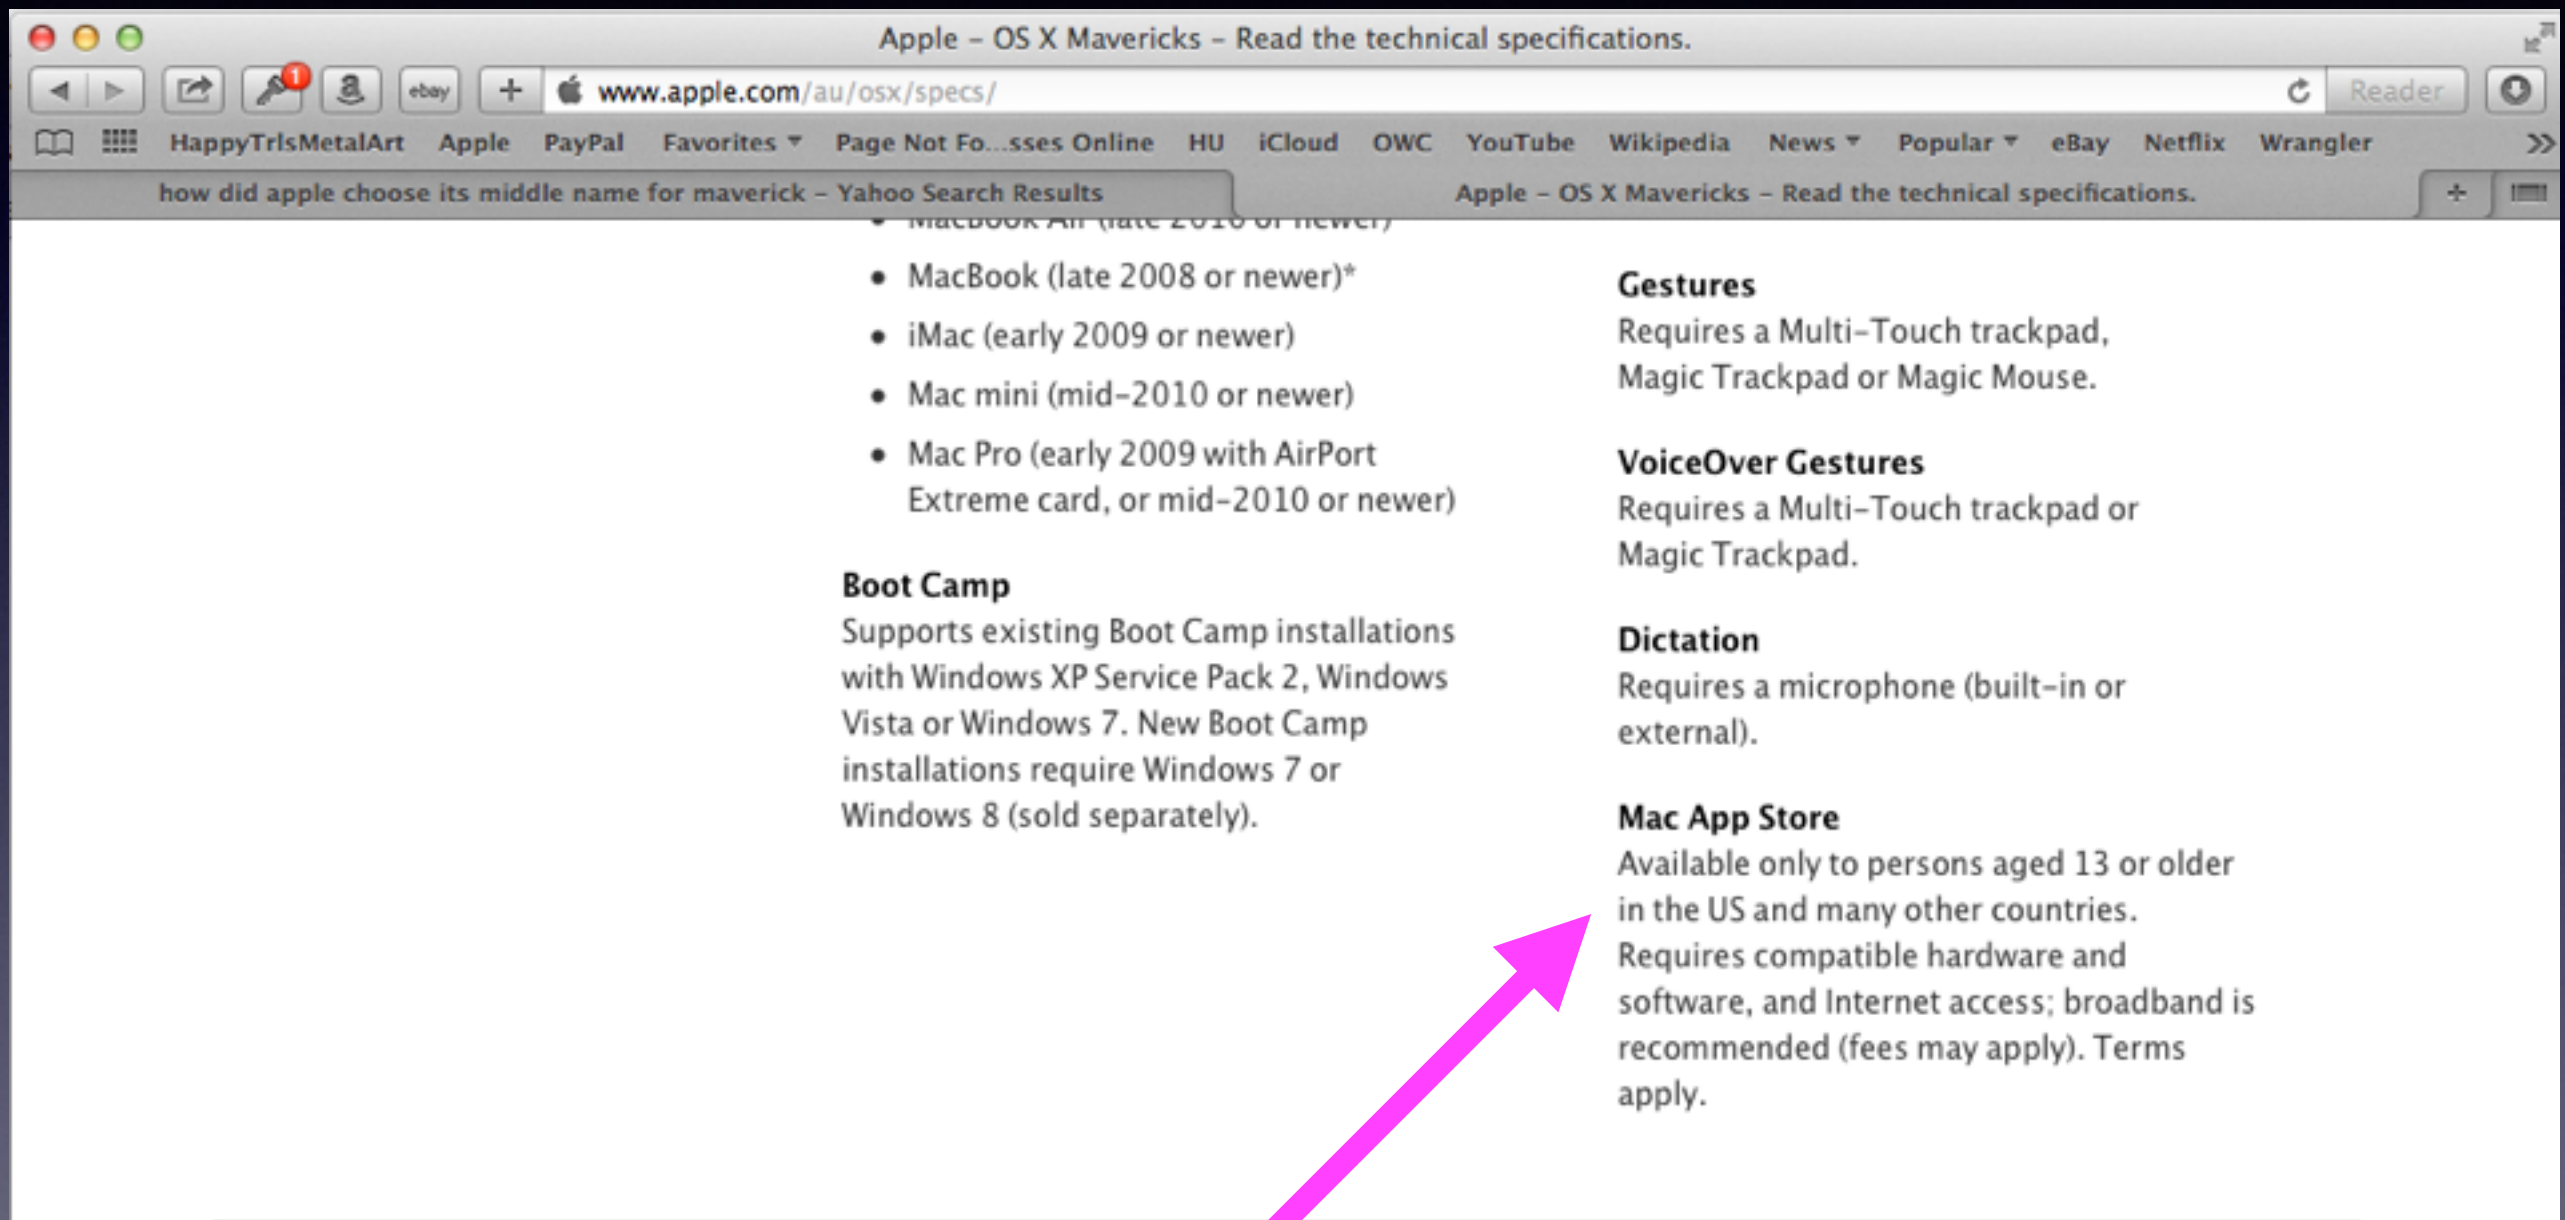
Apple – OS X Mavericks – Read the technical specifications.

1

ebay

www.apple.com/au/osx/specs/

Reader

HappyTrlsMetalArt Apple PayPal Favorites Page Not Fo...sses Online HU iCloud OWC YouTube Wikipedia News Popular eBay Netflix Wrangler

how did apple choose its middle name for maverick – Yahoo Search Results

Apple – OS X Mavericks – Read the technical specifications.

• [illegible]

• MacBook (late 2008 or newer)*

• iMac (early 2009 or newer)

• Mac mini (mid-2010 or newer)

• Mac Pro (early 2009 with AirPort Extreme card, or mid-2010 or newer)

Boot Camp
Supports existing Boot Camp installations with Windows XP Service Pack 2, Windows Vista or Windows 7. New Boot Camp installations require Windows 7 or Windows 8 (sold separately).

Gestures
Requires a Multi-Touch trackpad, Magic Trackpad or Magic Mouse.

VoiceOver Gestures
Requires a Multi-Touch trackpad or Magic Trackpad.

Dictation
Requires a microphone (built-in or external).

Mac App Store
Available only to persons aged 13 or older in the US and many other countries. Requires compatible hardware and software, and Internet access; broadband is recommended (fees may apply). Terms apply.